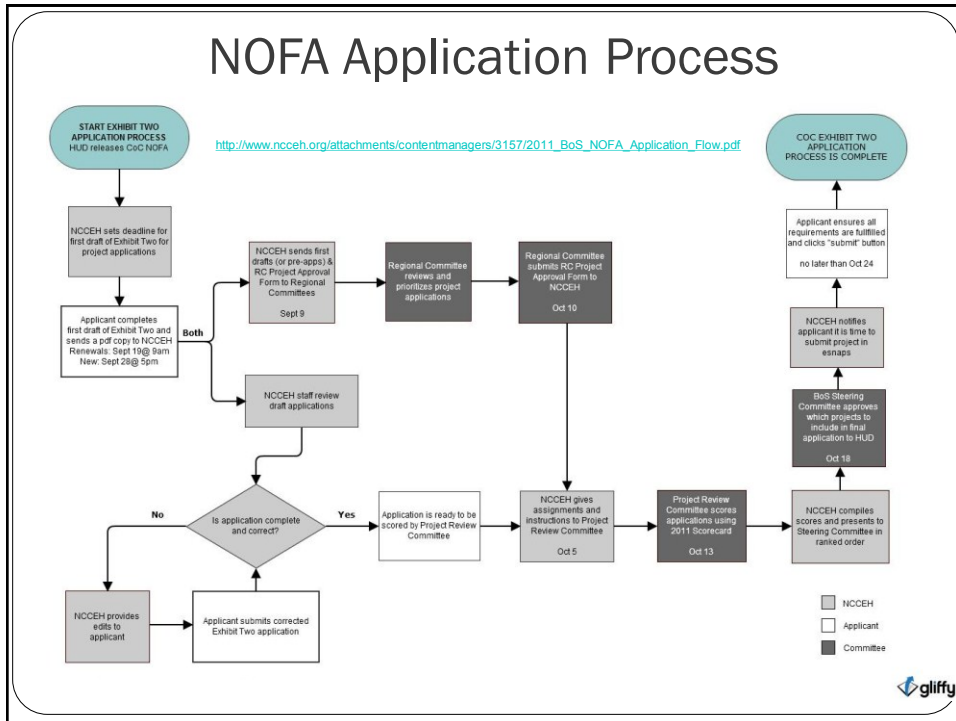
NOFA Application Process

START EXHIBIT TWO APPLICATION PROCESS
HUD releases CoC NOFA

http://www.ncceh.org/attachments/contentmanagers/3157/2011_BoS_NOFA_Application_Flow.pdf

COC EXHIBIT TWO APPLICATION PROCESS IS COMPLETE

NCCEH sets deadline for first draft of Exhibit Two for project applications

Applicant completes first draft of Exhibit Two and sends a pdf copy to NCCEH
Renewals: Sept 19@ 9am
New: Sept 28@ 5pm

Both

NCCEH sends first drafts (or pre-apps) & RC Project Approval Form to Regional Committees

Sept 9

Regional Committee reviews and prioritizes project applications

Regional Committee submits RC Project Approval Form to NCCEH

Oct 10

Applicant ensures all requirements are fulfilled and clicks "submit" button

no later than Oct 24

NCCEH notifies applicant it is time to submit project in esnaps

BoS Steering Committee approves which projects to include in final application to HUD

Oct 18

NCCEH staff review draft applications

No

Is application complete and correct?

Yes

Application is ready to be scored by Project Review Committee

NCCEH gives assignments and instructions to Project Review Committee

Oct 5

Project Review Committee scores applications using 2011 Scorecard

Oct 13

NCCEH compiles scores and presents to Steering Committee in ranked order

NCCEH provides edits to applicant

Applicant submits corrected Exhibit Two application

NCCEH
Applicant
Committee

gliffy